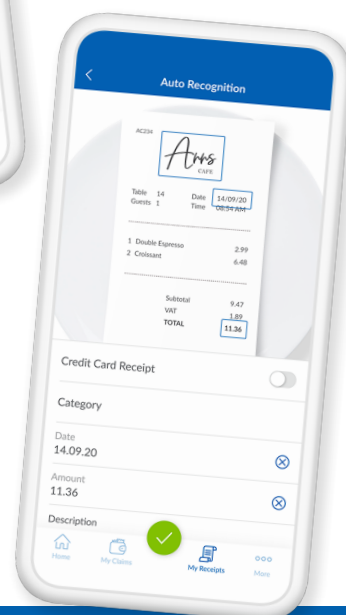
Auto Recognition

AC234

Arrs
CAFE

Table 14
Guests 1

Date 14/09/20
Time 08:54 AM

1 Double Espresso 2.99
2 Croissant 6.48

Subtotal 9.47
VAT 1.89
TOTAL 11.36

Credit Card Receipt

Category

Date
14.09.20

Amount
11.36

Description

Home
My Claims
My Receipts
More